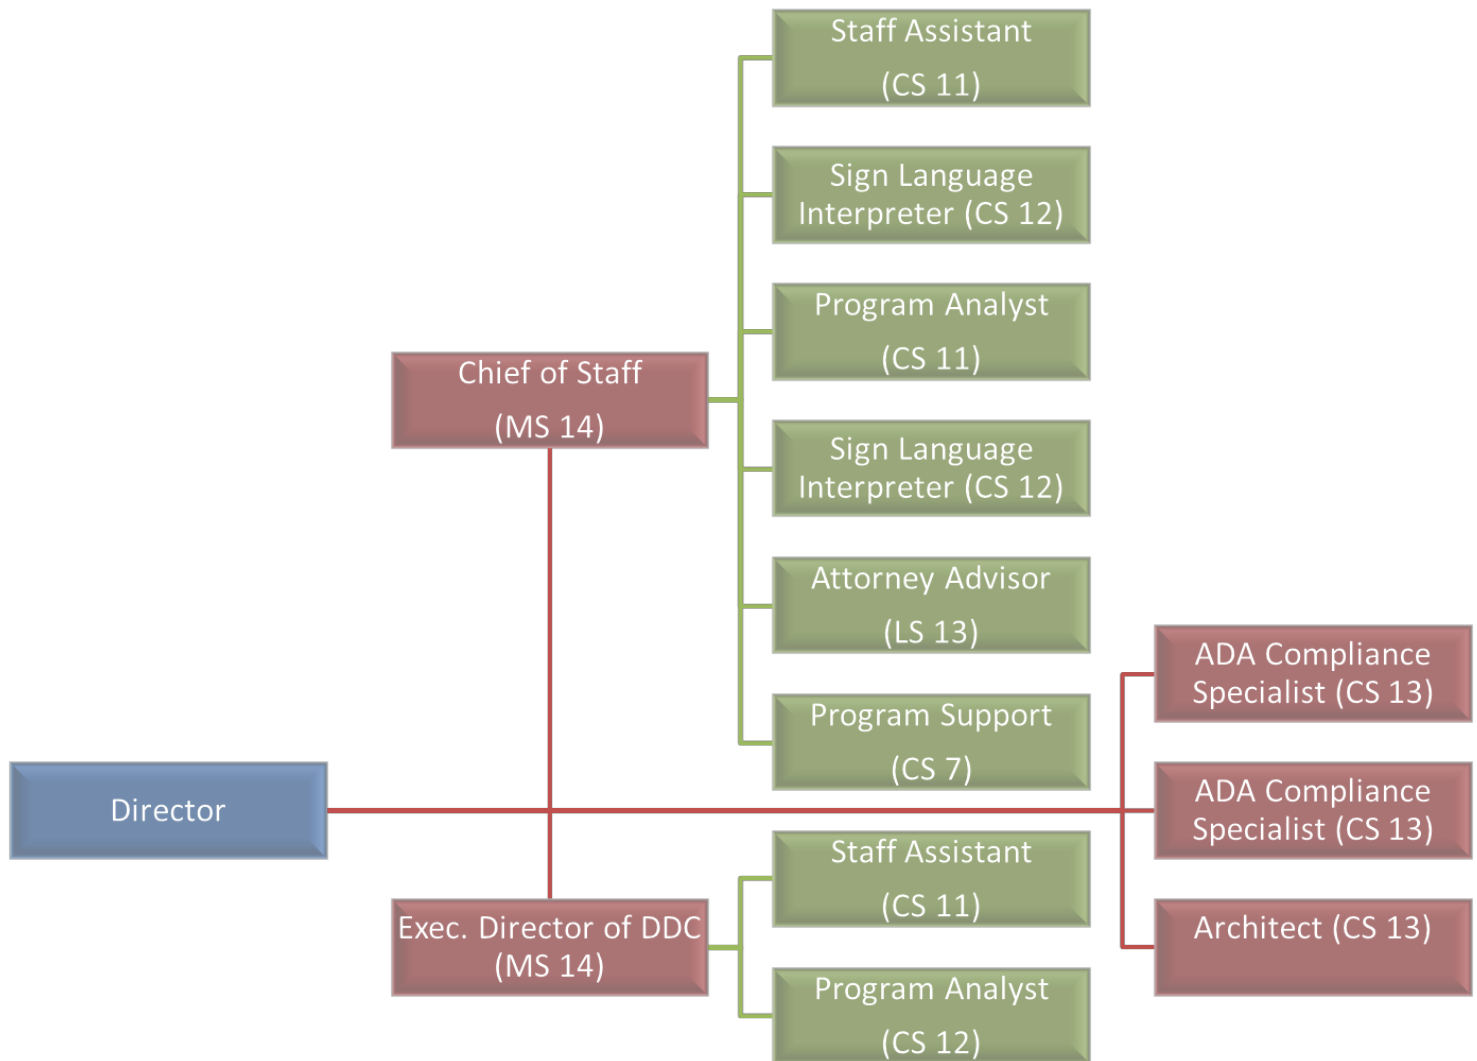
Staff Assistant (CS 11)

Sign Language Interpreter (CS 12)

Program Analyst (CS 11)

Chief of Staff (MS 14)

Sign Language Interpreter (CS 12)

Attorney Advisor (LS 13)

ADA Compliance Specialist (CS 13)

Program Support (CS 7)

Director

ADA Compliance Specialist (CS 13)

Staff Assistant (CS 11)

Exec. Director of DDC (MS 14)

Architect (CS 13)

Program Analyst (CS 12)